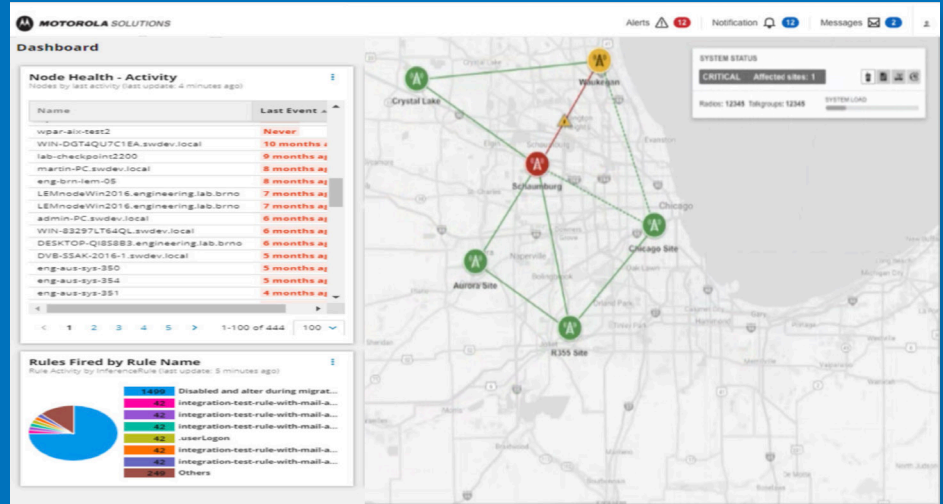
MOTOROLA SOLUTIONS

Alerts 12 Notification 12 Messages 2

Dashboard

Node Health - Activity
Nodes by last activity (last update: 4 minutes ago)

| Name | Last Event |
|---|---|
| wpar-aix-test2 | Never |
| WIN-DGT4QU7C1EA.swdev.local | 10 months a |
| lab-checkpoint2200 | 9 months ag |
| martin-PC.swdev.local | 8 months ag |
| eng-brn-lem-05 | 8 months ag |
| LEMnodeWin2016.engineering.lab.brno | 7 months ag |
| LEMnodeWin2016.engineering.lab.brno | 7 months ag |
| admin-PC.swdev.local | 6 months ag |
| WIN-83297LT64QL.swdev.local | 6 months ag |
| DESKTOP-QI8S8B3.engineering.lab.brno | 6 months ag |
| DVB-SSAK-2016-1.swdev.local | 5 months ag |
| eng-aus-sys-350 | 5 months ag |
| eng-aus-sys-354 | 5 months ag |
| eng-aus-sys-351 | 4 months ag |

< 1 2 3 4 5 > 1-100 of 444 100

Rules Fired by Rule Name
Rule Activity by InferenceRule (last update: 5 minutes ago)

1499 Disabled and alter during migrat...
42 integration-test-rule-with-mail-a...
42 integration-test-rule-with-mail-a...
42 integration-test-rule-with-mail-a...
42 .userLogon
42 integration-test-rule-with-mail-a...
42 integration-test-rule-with-mail-a...
249 Others

Crystal Lake
Waukegan
Schaumburg
Chicago
Chicago Site
Aurora Site
Naperville
R355 Site

SYSTEM STATUS
CRITICAL Affected sites: 1
Radios: 12345 Talkgroups: 12345 SYSTEM LOAD